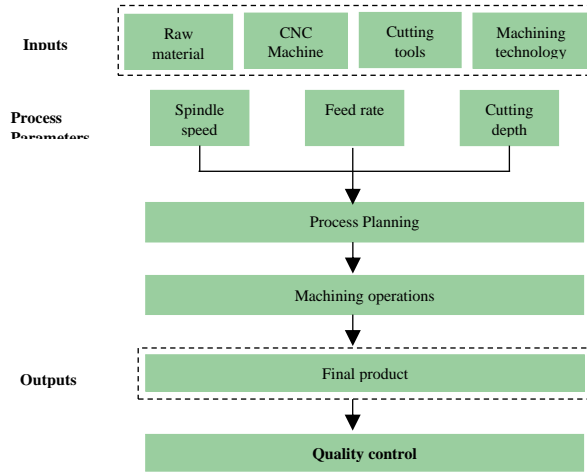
Inputs

Raw material

CNC Machine

Cutting tools

Machining technology

Process Parameters

Spindle speed

Feed rate

Cutting depth

Process Planning

Machining operations

Outputs

Final product

**Quality control**